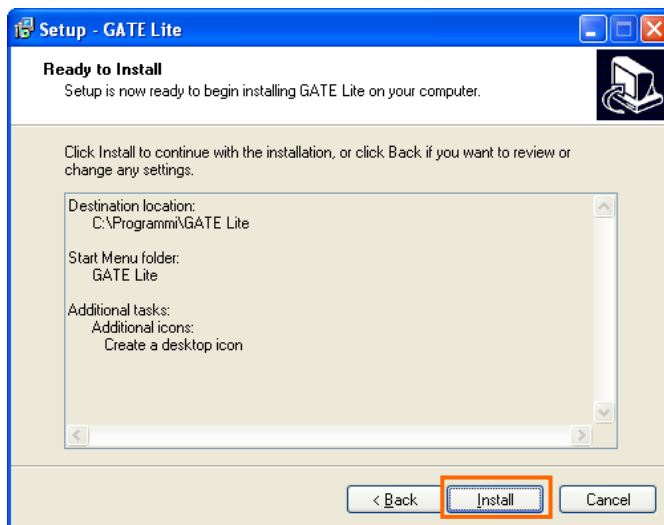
Setup - GATE Lite

Ready to Install
Setup is now ready to begin installing GATE Lite on your computer.

Click Install to continue with the installation, or click Back if you want to review or change any settings.

Destination location:
C:\Programmi\GATE Lite

Start Menu folder:
GATE Lite

Additional tasks:
Additional icons:
Create a desktop icon

< Back
Install
Cancel